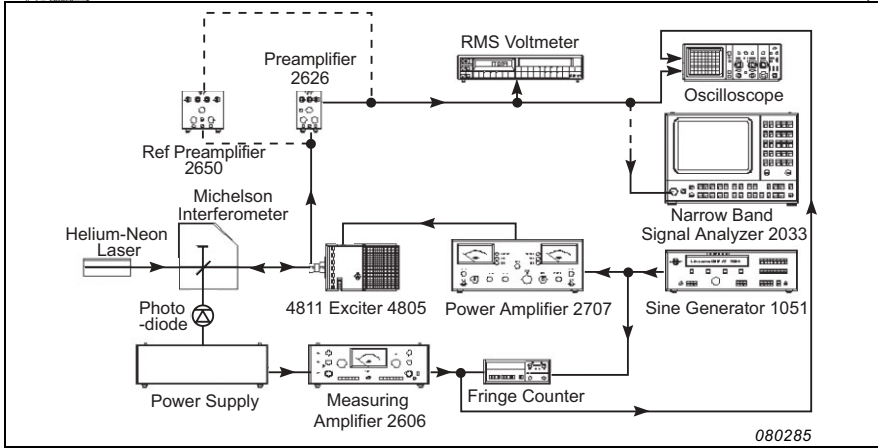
RMS Voltmeter

Preamplifier
2626

Oscilloscope

Ref Preamplifier
2650

Michelson
Interferometer

Narrow Band
Signal Analyzer 2033

Helium-Neon
Laser

4811 Exciter 4805

Power Amplifier 2707

Sine Generator 1051

Photo
-diode

Power Supply

Measuring
Amplifier 2606

Fringe Counter

080285